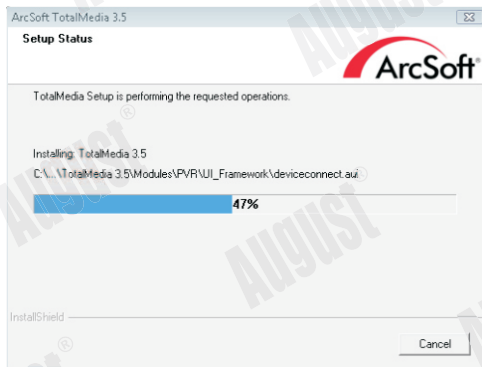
ArcSoft TotalMedia 3.5

Setup Status

ArcSoft

TotalMedia Setup is performing the requested operations.

Installing: TotalMedia 3.5

C:\...\TotalMedia 3.5\Modules\PVR\UI_Framework\deviceconnect.aui

47%

InstallShield

Cancel

August®

August®

August®

August®